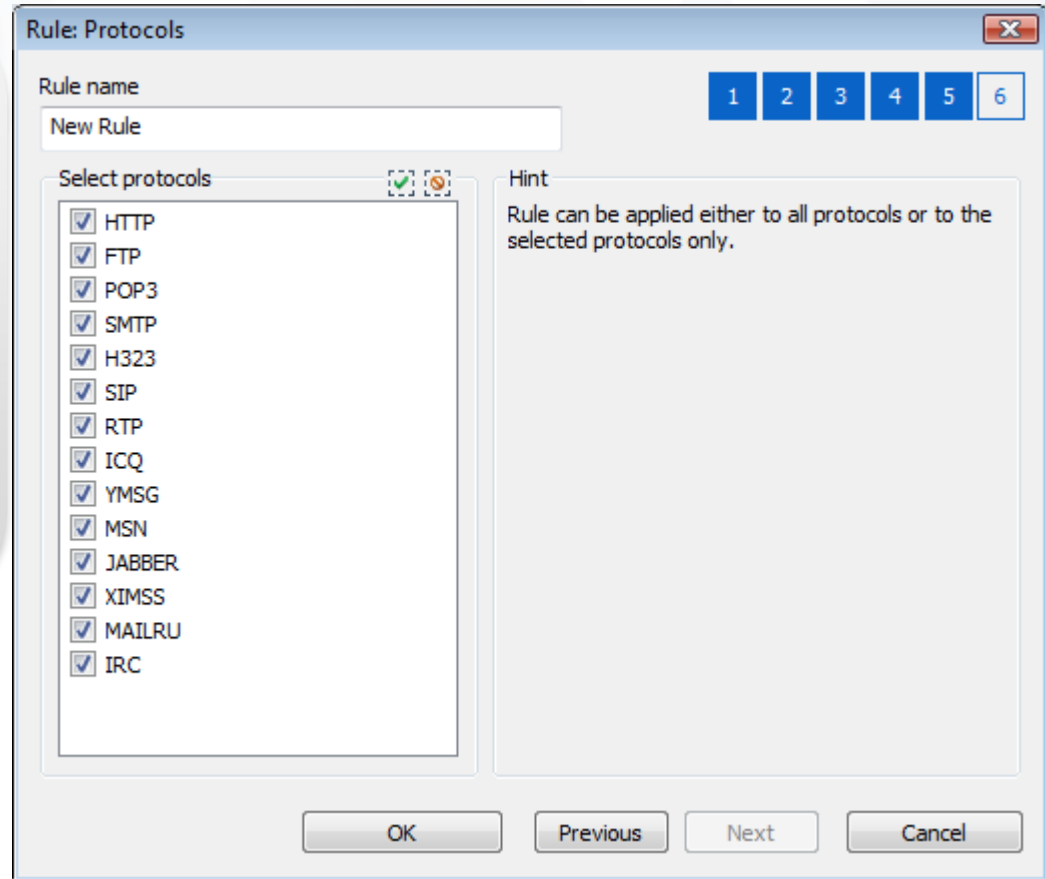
Rule: Protocols

Rule name

1 2 3 4 5 6

New Rule

Select protocols

HTTP
FTP
POP3
SMTP
H323
SIP
RTP
ICQ
YMSG
MSN
JABBER
XIMSS
MAILRU
IRC

Hint

Rule can be applied either to all protocols or to the selected protocols only.

OK Previous Next Cancel